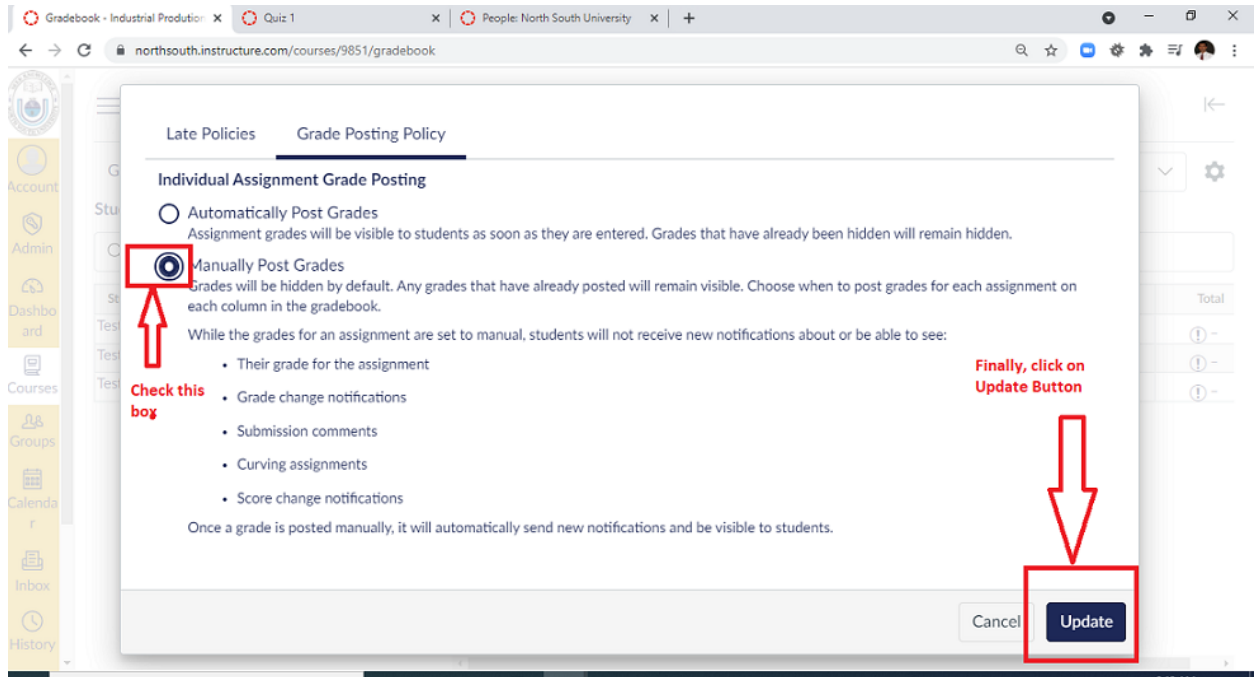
Gradebook - Industrial Prodution ×
Quiz 1 ×
People: North South University ×
+

northsouth.instructure.com/courses/9851/gradebook

Account
Admin
Dashboard
Courses
Groups
Calendar
Inbox
History

Late Policies
Grade Posting Policy

Individual Assignment Grade Posting

Automatically Post Grades
Assignment grades will be visible to students as soon as they are entered. Grades that have already been hidden will remain hidden.

Manually Post Grades
Grades will be hidden by default. Any grades that have already posted will remain visible. Choose when to post grades for each assignment on each column in the gradebook.

While the grades for an assignment are set to manual, students will not receive new notifications about or be able to see:

• Their grade for the assignment
• Grade change notifications
• Submission comments
• Curving assignments
• Score change notifications

Once a grade is posted manually, it will automatically send new notifications and be visible to students.

Check this box

Finally, click on Update Button

Total

Cancel
Update